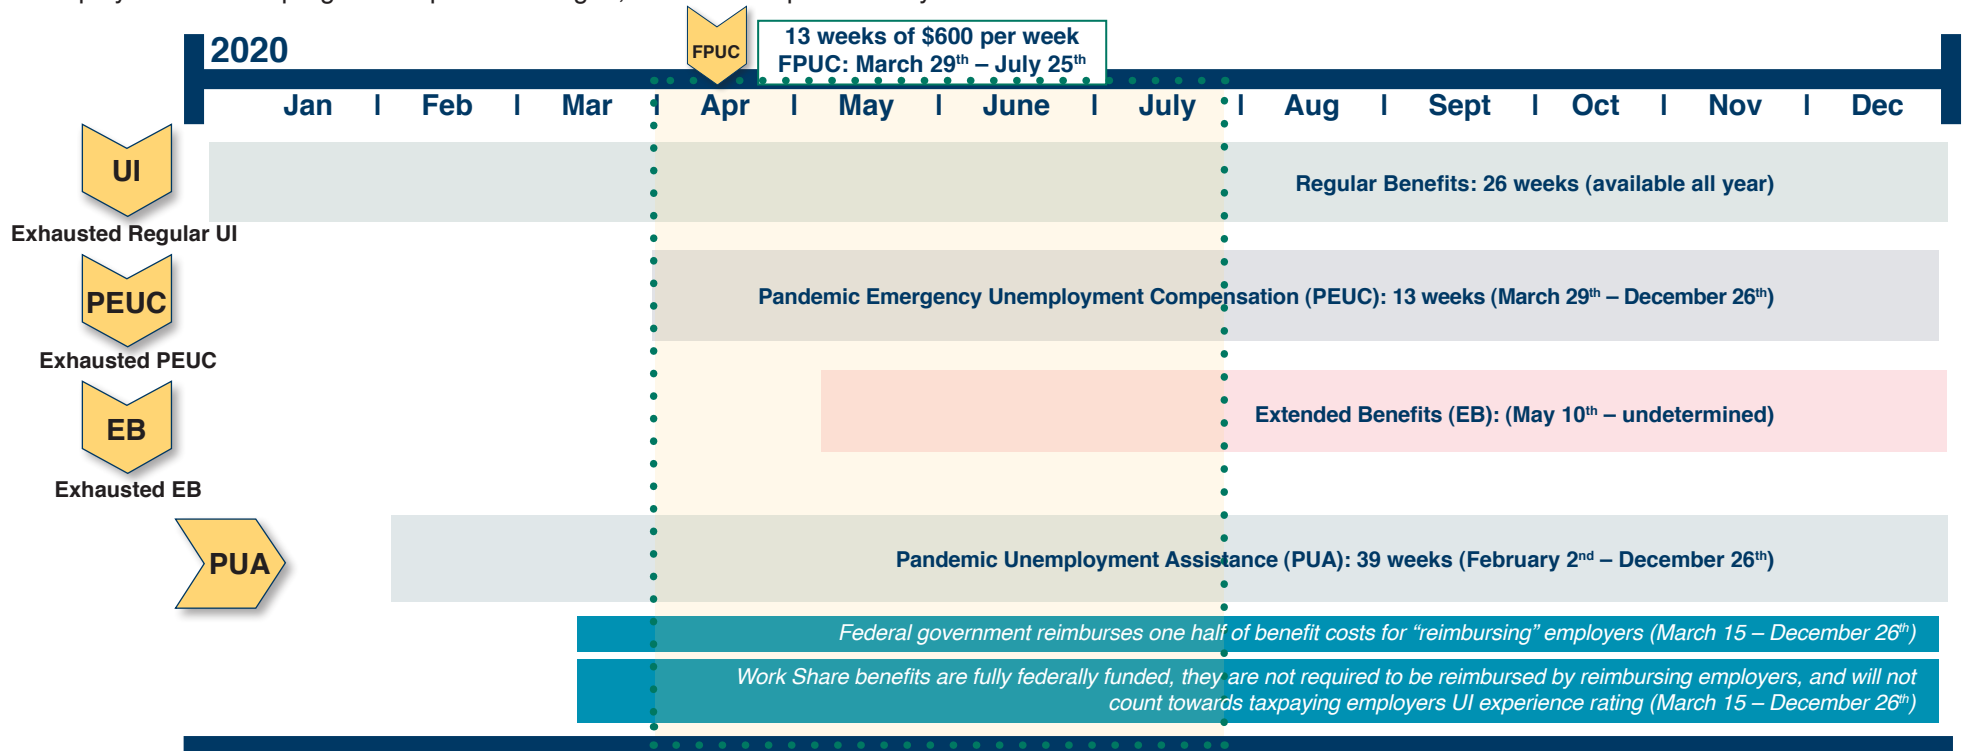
2020

FPUC

13 weeks of $600 per week
FPUC: March 29$^{th}$ – July 25$^{th}$

Jan | Feb | Mar | Apr | May | June | July | Aug | Sept | Oct | Nov | Dec

UI

Exhausted Regular UI

Regular Benefits: 26 weeks (available all year)

PEUC

Exhausted PEUC

Pandemic Emergency Unemployment Compensation (PEUC): 13 weeks (March 29$^{th}$ – December 26$^{th}$)

EB

Exhausted EB

Extended Benefits (EB): (May 10$^{th}$ – undetermined)

PUA

Pandemic Unemployment Assistance (PUA): 39 weeks (February 2$^{nd}$ – December 26$^{th}$)

Federal government reimburses one half of benefit costs for “reimbursing” employers (March 15 – December 26$^{th}$)

Work Share benefits are fully federally funded, they are not required to be reimbursed by reimbursing employers, and will not count towards taxpaying employers UI experience rating (March 15 – December 26$^{th}$)